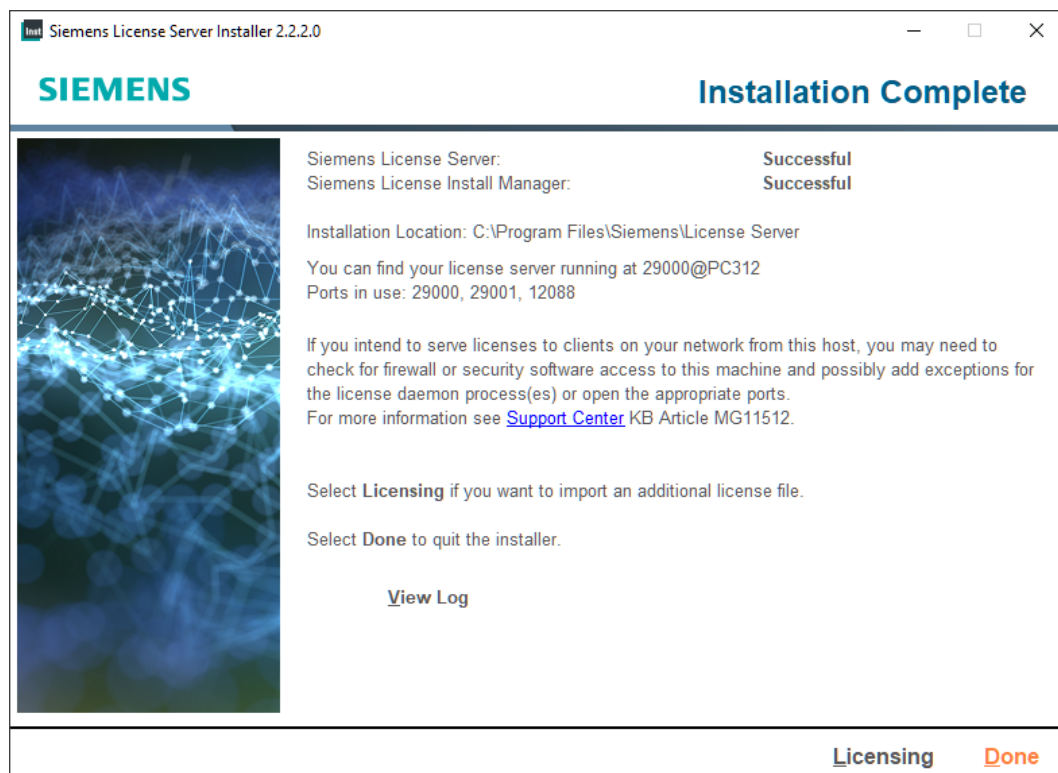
Inst Siemens License Server Installer 2.2.2.0

SIEMENS

Installation Complete

| Siemens License Server: | Successful |
|---|---|
| Siemens License Install Manager: | Successful |

Installation Location: C:\Program Files\Siemens\License Server

You can find your license server running at 29000@PC312
Ports in use: 29000, 29001, 12088

If you intend to serve licenses to clients on your network from this host, you may need to check for firewall or security software access to this machine and possibly add exceptions for the license daemon process(es) or open the appropriate ports.
For more information see Support Center KB Article MG11512.

Select Licensing if you want to import an additional license file.

Select Done to quit the installer.

View Log

Licensing Done